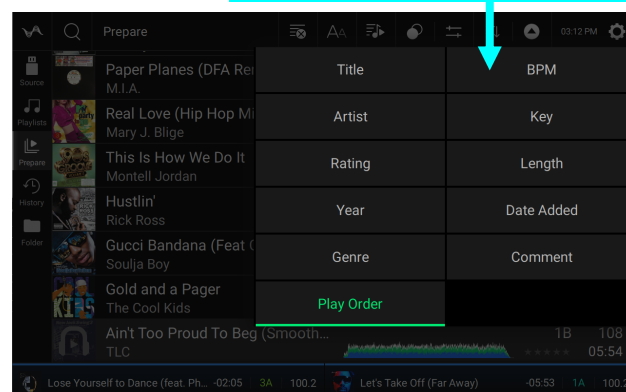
Prepare

03:12 PM

Source

Playlists

Prepare

History

Folder

Paper Planes (DFA Re
M.I.A.

Real Love (Hip Hop Mi
Mary J. Blige

This Is How We Do It
Montell Jordan

Hustlin'
Rick Ross

Gucci Bandana (Feat
Soulja Boy

Gold and a Pager
The Cool Kids

Ain't Too Proud To Beg (Smooth
TLC

| Title | BPM |
|---|---|
| Artist | Key |
| Rating | Length |
| Year | Date Added |
| Genre | Comment |
| Play Order | |

1B 108
05:54

Lose Yourself to Dance (feat. Ph... -02:05 3A 100.2 Let's Take Off (Far Away) -05:53 1A 100.2